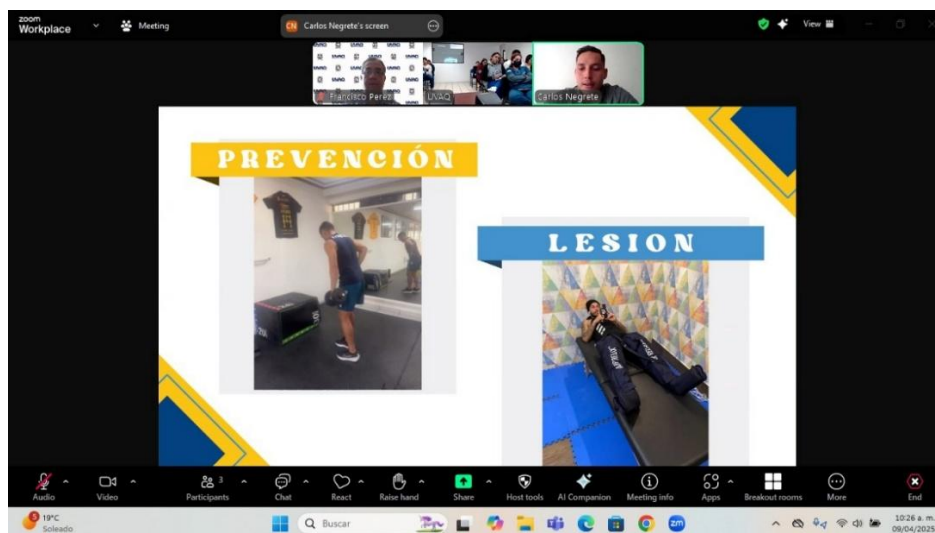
zoom Workplace

Meeting

CN Carlos Negrete's screen

View

Francisco Perez

UVAQ

Carlos Negrete

PREVENCIÓN

LESION

Audio

Video

Participants 3

Chat

React

Raise hand

Share

Host tools

AI Companion

Meeting info

Apps

Breakout rooms

More

End

19°C
Soleado

Buscar

10:26 a. m.
09/04/2025